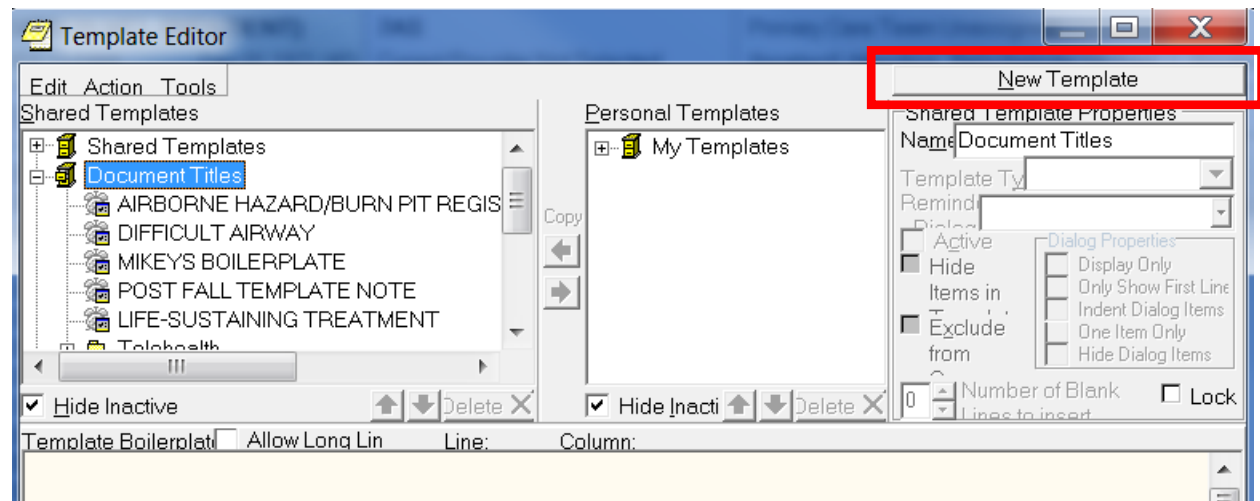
Template Editor

Edit Action Tools

New Template

Shared Templates

Shared Templates
Document Titles
AIRBORNE HAZARD/BURN PIT REGIS
DIFFICULT AIRWAY
MIKEYS BOILERPLATE
POST FALL TEMPLATE NOTE
LIFE-SUSTAINING TREATMENT
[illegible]

Copy

Personal Templates

My Templates

Shared Template Properties
Name Document Titles
Template Ty
Remind Dialog
Active
Hide Items in
Exclude from
Dialog Properties
Display Only
Only Show First Line
Indent Dialog Items
One Item Only
Hide Dialog Items
0 Number of Blank Lines to insert
Lock

Hide Inactive
Delete

Hide Inacti
Delete

Template Boilerplate Allow Long Lin Line: Column: